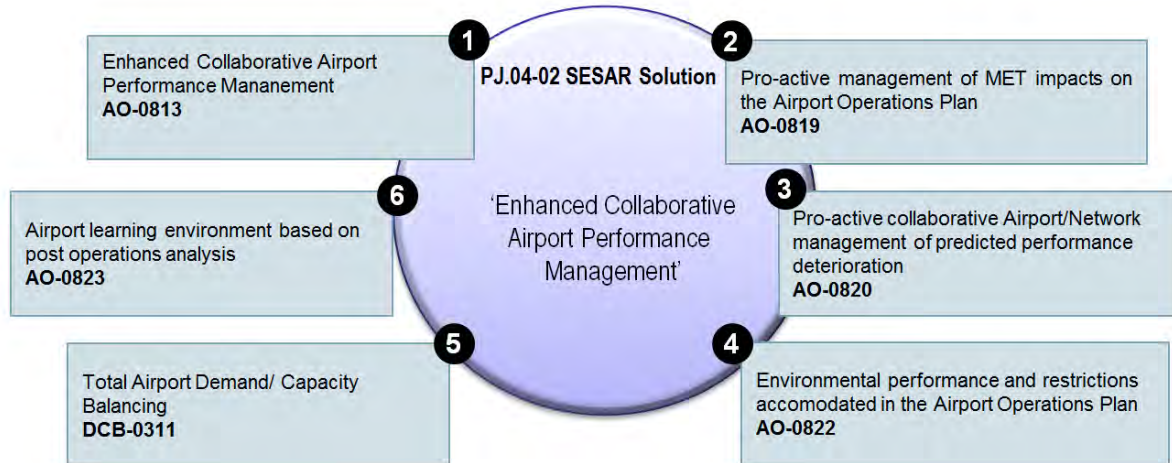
1

Enhanced Collaborative Airport Performance Mananement
AO-0813

PJ.04-02 SESAR Solution

2

Pro-active management of MET impacts on the Airport Operations Plan
AO-0819

‘Enhanced Collaborative Airport Performance Management’

6

Airport learning environment based on post operations analysis
AO-0823

3

Pro-active collaborative Airport/Network management of predicted performance deterioration
AO-0820

5

Total Airport Demand/ Capacity Balancing
DCB-0311

4

Environmental performance and restrictions accomodated in the Airport Operations Plan
AO-0822